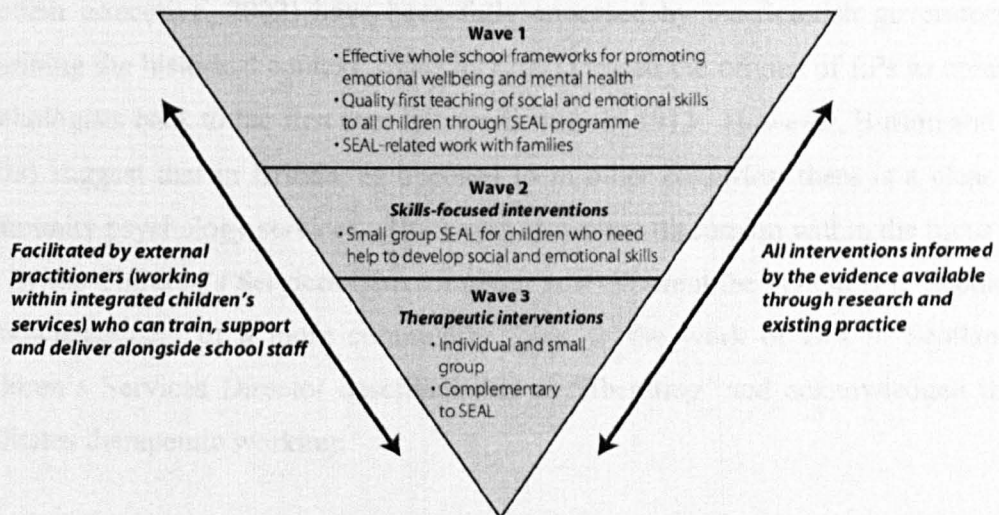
Wave 1
• Effective whole school frameworks for promoting emotional wellbeing and mental health
• Quality first teaching of social and emotional skills to all children through SEAL programme
• SEAL-related work with families

Wave 2
Skills-focused interventions
• Small group SEAL for children who need help to develop social and emotional skills

Wave 3
Therapeutic interventions
• Individual and small group
• Complementary to SEAL

Facilitated by external practitioners (working within integrated children's services) who can train, support and deliver alongside school staff

All interventions informed by the evidence available through research and existing practice